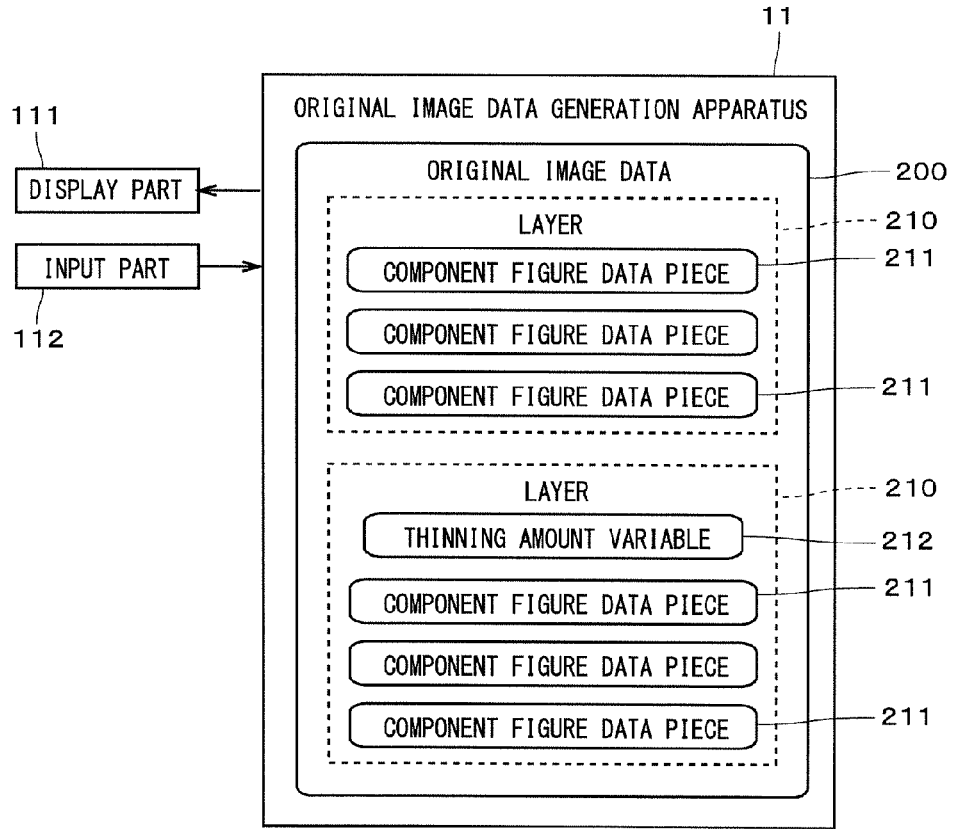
11

111

DISPLAY PART

INPUT PART

112

ORIGINAL IMAGE DATA GENERATION APPARATUS

ORIGINAL IMAGE DATA

200

LAYER

210

COMPONENT FIGURE DATA PIECE

211

COMPONENT FIGURE DATA PIECE

COMPONENT FIGURE DATA PIECE

211

LAYER

210

THINNING AMOUNT VARIABLE

212

COMPONENT FIGURE DATA PIECE

211

COMPONENT FIGURE DATA PIECE

COMPONENT FIGURE DATA PIECE

211